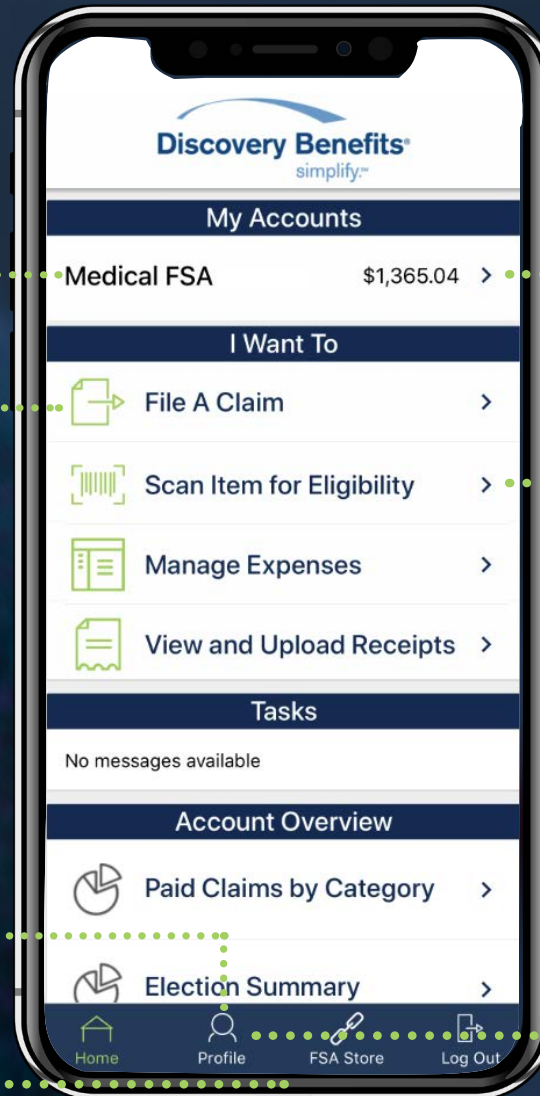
Discovery Benefits®
simplify.™

My Accounts

Medical FSA $1,365.04 >

I Want To

File A Claim >

Scan Item for Eligibility >

Manage Expenses >

View and Upload Receipts >

Tasks

No messages available

Account Overview

Paid Claims by Category >

Election Summary >

Home Profile FSA Store Log Out